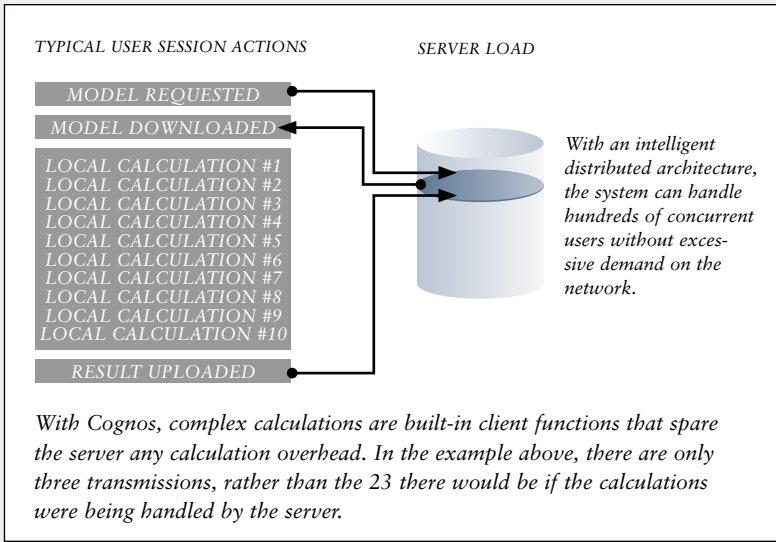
TYPICAL USER SESSION ACTIONS

SERVER LOAD

MODEL REQUESTED

MODEL DOWNLOADED

LOCAL CALCULATION #1
LOCAL CALCULATION #2
LOCAL CALCULATION #3
LOCAL CALCULATION #4
LOCAL CALCULATION #5
LOCAL CALCULATION #6
LOCAL CALCULATION #7
LOCAL CALCULATION #8
LOCAL CALCULATION #9
LOCAL CALCULATION #10

RESULT UPLOADED

With an intelligent distributed architecture, the system can handle hundreds of concurrent users without excessive demand on the network.

With Cognos, complex calculations are built-in client functions that spare the server any calculation overhead. In the example above, there are only three transmissions, rather than the 23 there would be if the calculations were being handled by the server.